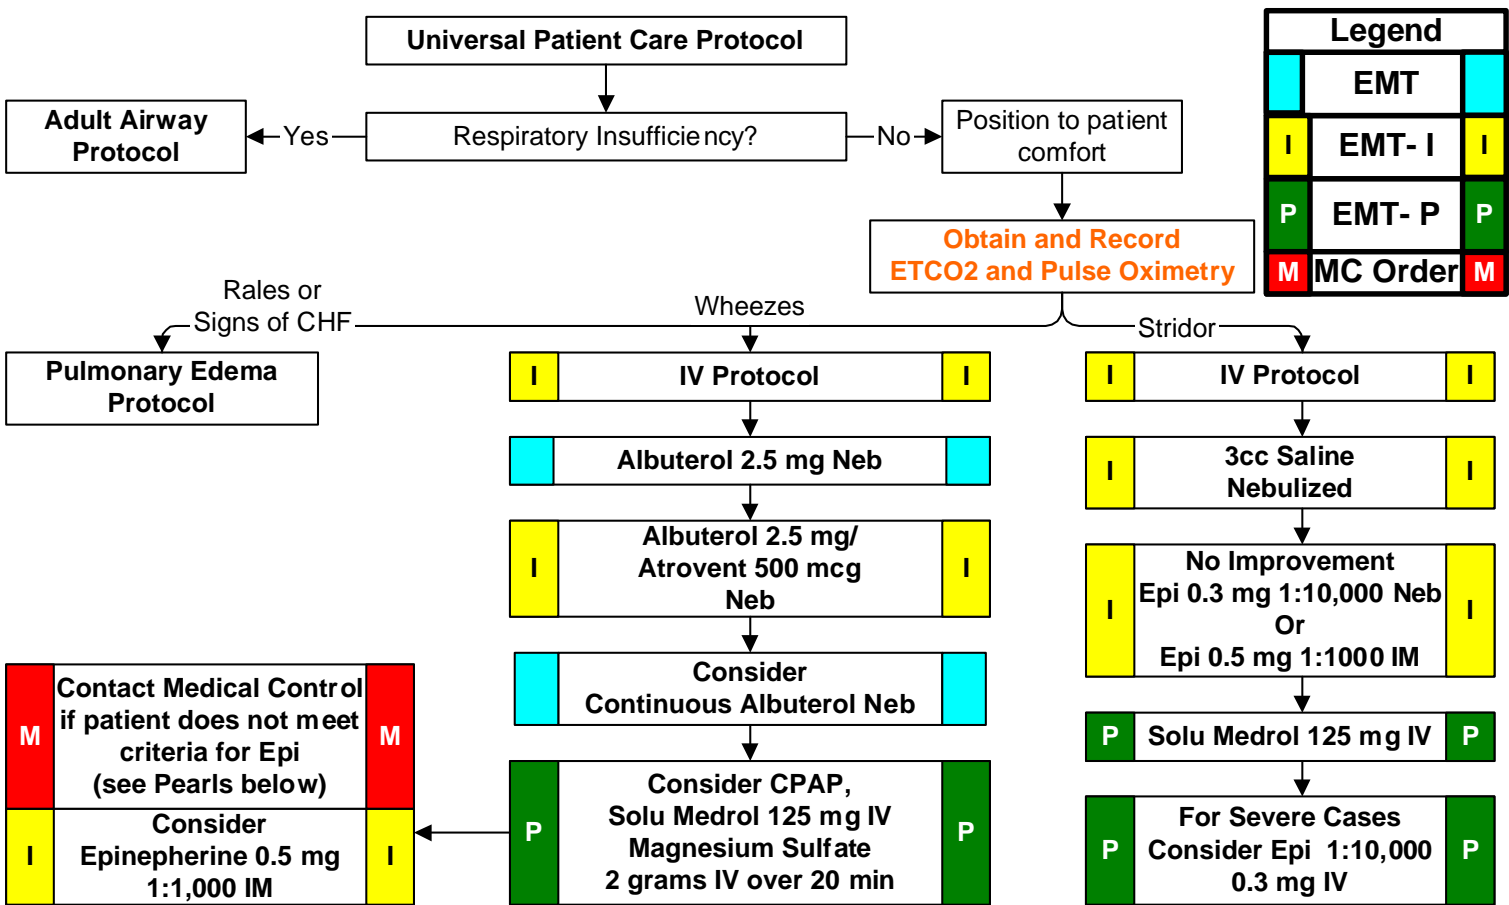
Universal Patient Care Protocol

Adult Airway Protocol

Yes

Respiratory Insufficiency?

No

Position to patient comfort

Legend

EMT

I EMT- I I

P EMT- P P

M MC Order M

Obtain and Record ETCO2 and Pulse Oximetry

Rales or Signs of CHF

Wheezes

Stridor

Pulmonary Edema Protocol

I IV Protocol I

Albuterol 2.5 mg Neb

I Albuterol 2.5 mg/ Atrovent 500 mcg Neb I

Consider Continuous Albuterol Neb

P Consider CPAP, Solu Medrol 125 mg IV Magnesium Sulfate 2 grams IV over 20 min P

M Contact Medical Control if patient does not meet criteria for Epi (see Pearls below) M

I Consider Epinepherine 0.5 mg 1:1,000 IM I

I IV Protocol I

I 3cc Saline Nebulized I

I No Improvement Epi 0.3 mg 1:10,000 Neb Or Epi 0.5 mg 1:1000 IM I

P Solu Medrol 125 mg IV P

P For Severe Cases Consider Epi 1:10,000 0.3 mg IV P